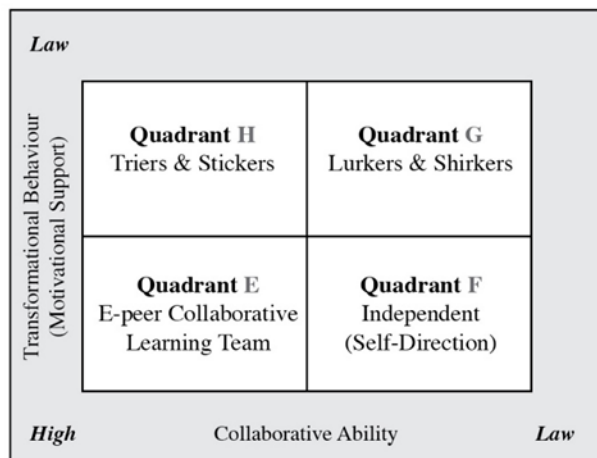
Law

Transformational Behaviour (Motivational Support)

| Quadrant H Triers & Stickers | Quadrant G Lurkers & Shirkers |
|---|---|
| Quadrant E E-peer Collaborative Learning Team | Quadrant F Independent (Self-Direction) |

High Collaborative Ability Law